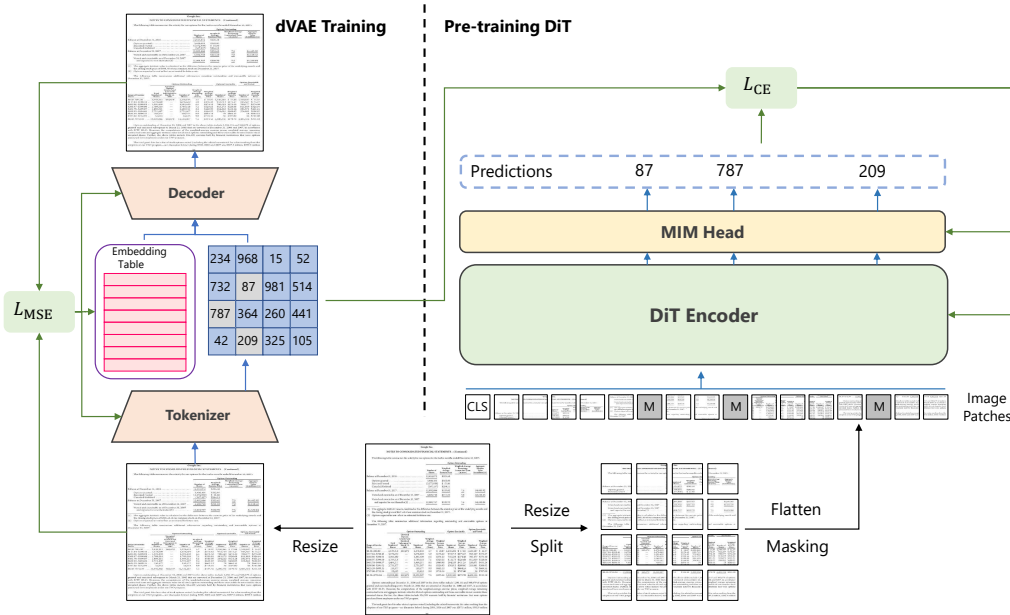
dVAE Training

Pre-training DiT

$L_{\text{CE}}$

Predictions 87 787 209

MIM Head

DiT Encoder

CLS M M M

Image Patches

Decoder

Embedding Table

| 234 | 968 | 15 | 52 |
|---|---|---|---|
| 732 | 87 | 981 | 514 |
| 787 | 364 | 260 | 441 |
| 42 | 209 | 325 | 105 |

$L_{\text{MSE}}$

Tokenizer

Resize

Resize

Split

Flatten

Masking